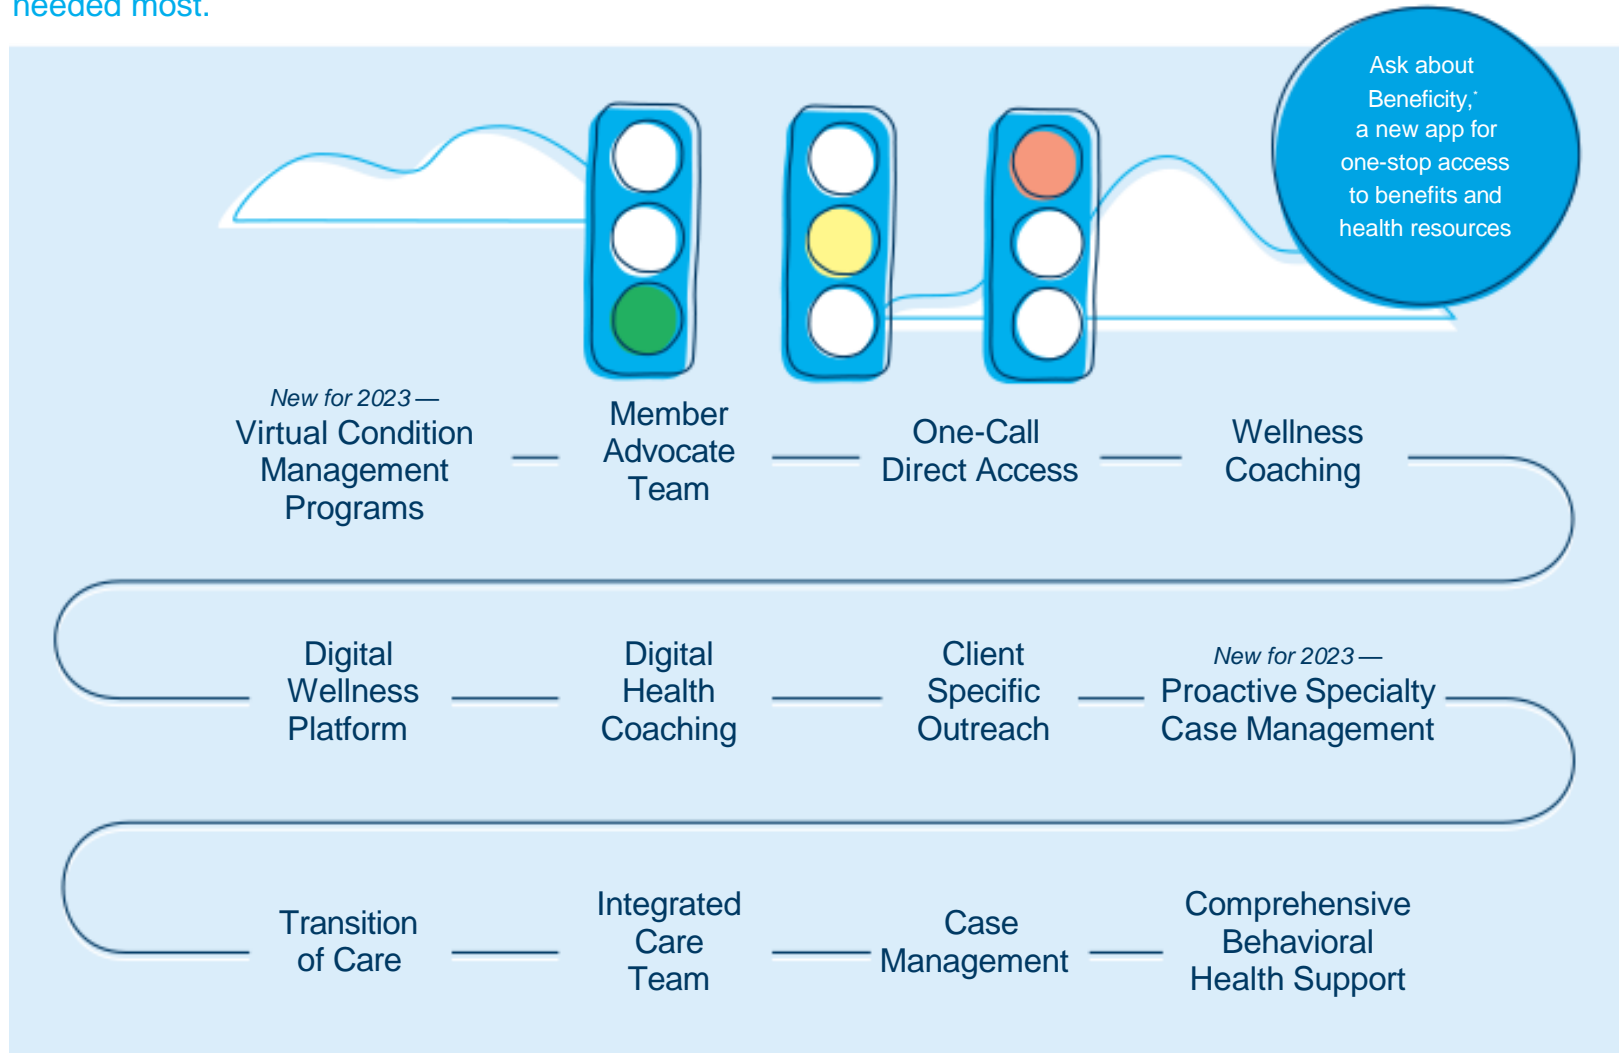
needed most.

Ask about Benefinity,* a new app for one-stop access to benefits and health resources

New for 2023 — Virtual Condition Management Programs

Member Advocate Team

One-Call Direct Access

Wellness Coaching

Digital Wellness Platform

Digital Health Coaching

Client Specific Outreach

New for 2023 — Proactive Specialty Case Management

Transition of Care

Integrated Care Team

Case Management

Comprehensive Behavioral Health Support